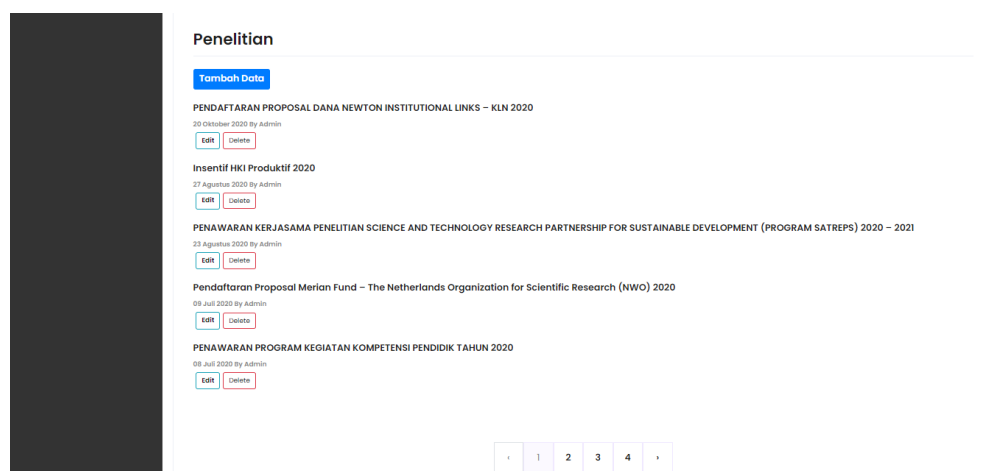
Penelitian

Tambah Data

PENDAFTARAN PROPOSAL DANA NEWTON INSTITUTIONAL LINKS – KLN 2020

20 Oktober 2020 By Admin

Edit Delete

Insentif HKI Produktif 2020

27 Agustus 2020 By Admin

Edit Delete

PENAWARAN KERJASAMA PENELITIAN SCIENCE AND TECHNOLOGY RESEARCH PARTNERSHIP FOR SUSTAINABLE DEVELOPMENT (PROGRAM SATREPS) 2020 – 2021

23 Agustus 2020 By Admin

Edit Delete

Pendaftaran Proposal Merian Fund – The Netherlands Organization for Scientific Research (NWO) 2020

09 Juli 2020 By Admin

Edit Delete

PENAWARAN PROGRAM KEGIATAN KOMPETENSI PENDIDIK TAHUN 2020

08 Juli 2020 By Admin

Edit Delete

‹ 1 2 3 4 ›